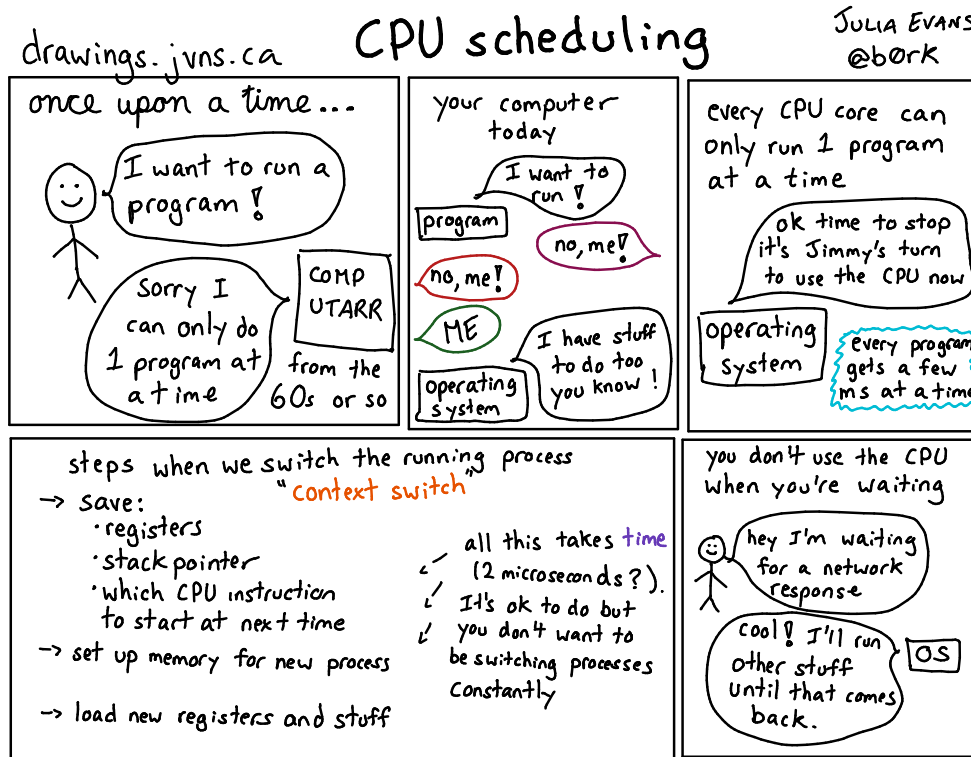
drawings.jvns.ca

CPU scheduling

JULIA EVANS
@b0rk

once upon a time...

I want to run a program!

Sorry I can only do 1 program at a time

COMP UTARR

from the 60s or so

your computer today

I want to run!

program

no, me!

no, me!

ME

I have stuff to do too you know!

operating system

every CPU core can only run 1 program at a time

ok time to stop it's Jimmy's turn to use the CPU now

operating system

every program gets a few ms at a time

steps when we switch the running process
"context switch"

→ save:
· registers
· stack pointer
· which CPU instruction to start at next time

→ set up memory for new process

→ load new registers and stuff

all this takes time (2 microseconds?).
It's ok to do but you don't want to be switching processes constantly

you don't use the CPU when you're waiting

hey I'm waiting for a network response

cool! I'll run other stuff until that comes back.

OS